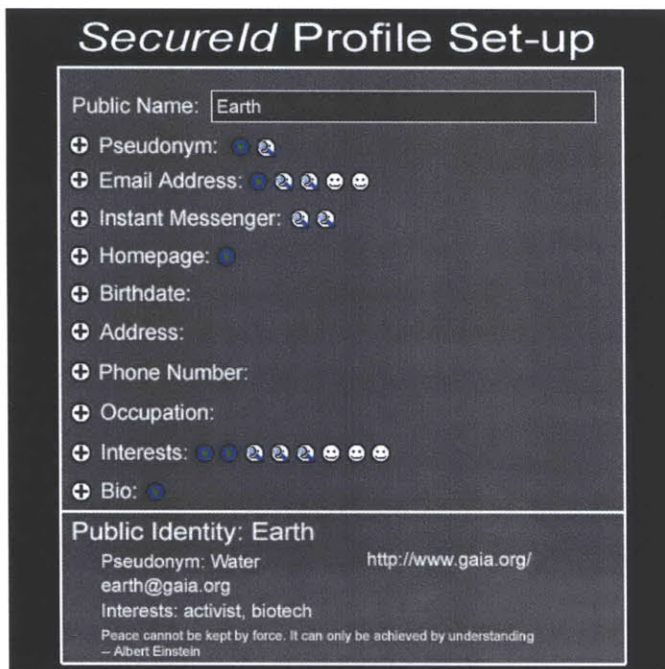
SecureId Profile Set-up

Public Name: Earth

Pseudonym:

Email Address:

Instant Messenger:

Homepage:

Birthdate:

Address:

Phone Number:

Occupation:

Interests:

Bio:

Public Identity: Earth

Pseudonym: Water

http://www.gaia.org/

earth@gaia.org

Interests: activist, biotech

Peace cannot be kept by force. It can only be achieved by understanding
– Albert Einstein